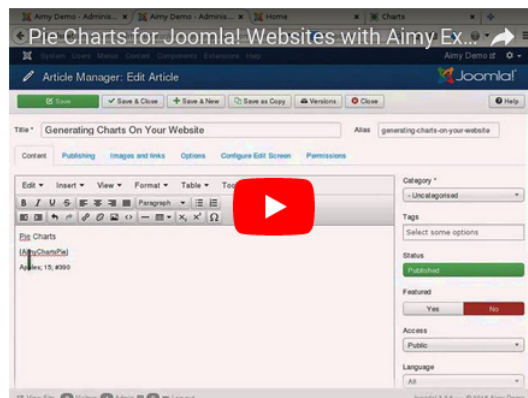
Aimy Demo - Adminis... × Aimy Demo - Adminis... × Home × Charts ×

Pie Charts for Joomla! Websites with Aimy Ex...

System Users Menus Content Components Extensions Help Aimy Demo

Article Manager: Edit Article

Joomla!

Save | Save & Close | Save & New | Save as Copy | Versions | Close | Help

Title * Generating Charts On Your Website Alias generating-charts-on-your-website

Content Publishing Images and links Options Configure Edit Screen Permissions

Edit Insert View Format Table Too

Paragraph

Pie Charts

{AimyChartsPie}

Apples; 15; #390

Category *
- Uncategorised

Tags
Select some options

Status
Published

Featured
Yes No

Access
Public

Language
All